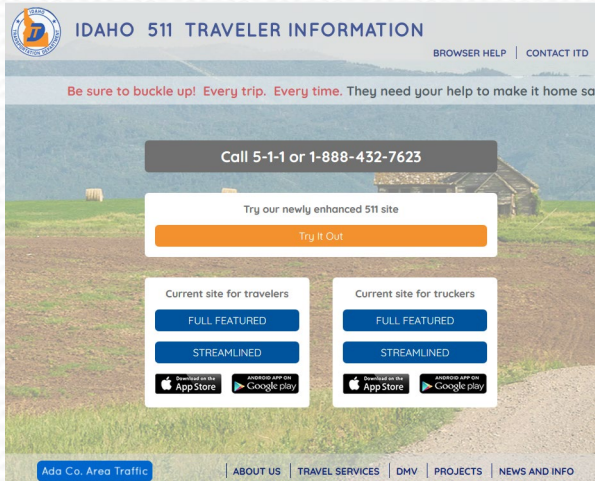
IDAHO TRANSPORTATION DEPARTMENT

IDAHO 511 TRAVELER INFORMATION

BROWSER HELP | CONTACT ITD

Be sure to buckle up! Every trip. Every time. They need your help to make it home sa

Call 5-1-1 or 1-888-432-7623

Try our newly enhanced 511 site

Try It Out

Current site for travelers

FULL FEATURED

STREAMLINED

Download on the App Store

ANDROID APP ON Google play

Current site for truckers

FULL FEATURED

STREAMLINED

Download on the App Store

ANDROID APP ON Google play

Ada Co. Area Traffic

ABOUT US | TRAVEL SERVICES | DMV | PROJECTS | NEWS AND INFO